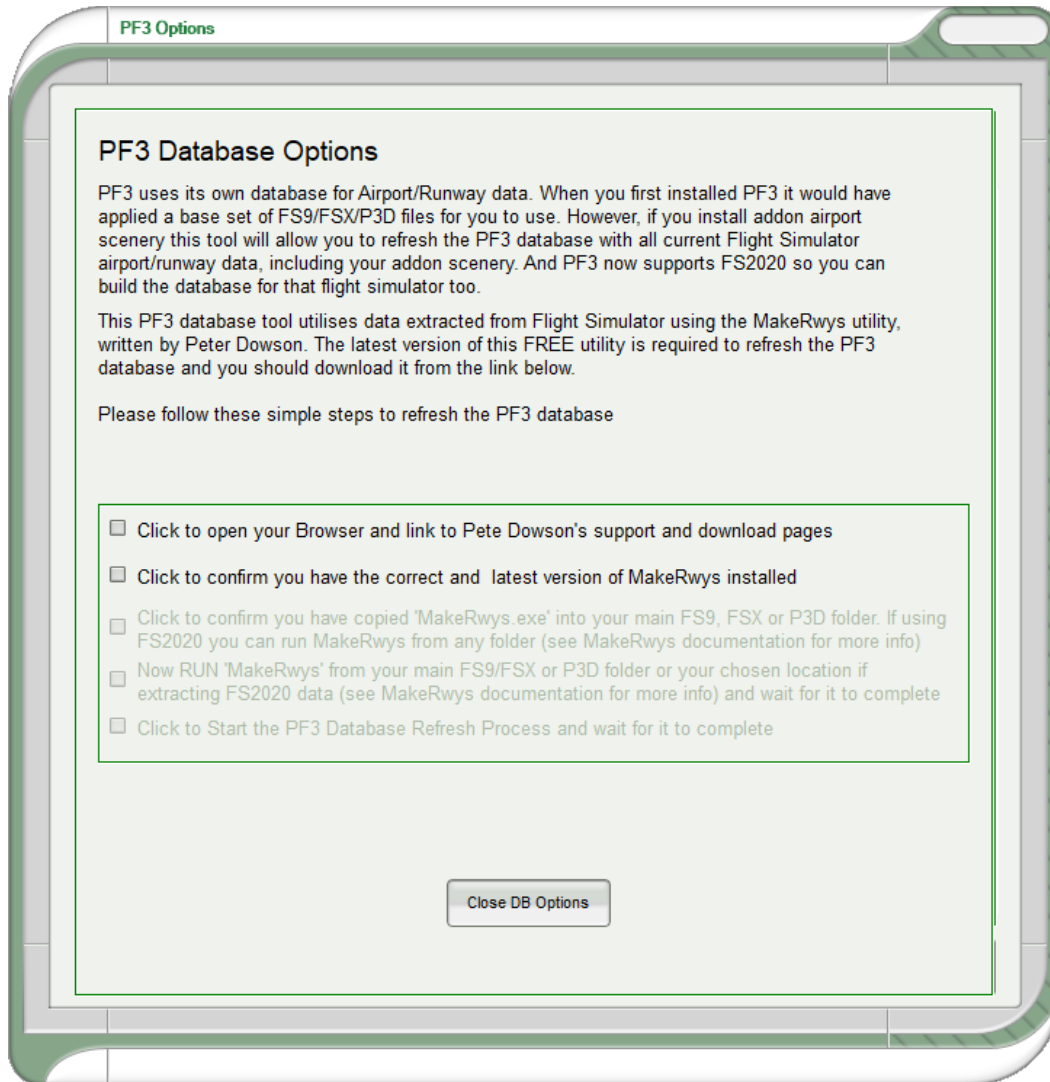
PF3 Options

PF3 Database Options

PF3 uses its own database for Airport/Runway data. When you first installed PF3 it would have applied a base set of FS9/FSX/P3D files for you to use. However, if you install addon airport scenery this tool will allow you to refresh the PF3 database with all current Flight Simulator airport/runway data, including your addon scenery. And PF3 now supports FS2020 so you can build the database for that flight simulator too.

This PF3 database tool utilises data extracted from Flight Simulator using the MakeRwys utility, written by Peter Dowson. The latest version of this FREE utility is required to refresh the PF3 database and you should download it from the link below.

Please follow these simple steps to refresh the PF3 database

Click to open your Browser and link to Pete Dowson's support and download pages

Click to confirm you have the correct and latest version of MakeRwys installed

Click to confirm you have copied 'MakeRwys.exe' into your main FS9, FSX or P3D folder. If using FS2020 you can run MakeRwys from any folder (see MakeRwys documentation for more info)

Now RUN 'MakeRwys' from your main FS9/FSX or P3D folder or your chosen location if extracting FS2020 data (see MakeRwys documentation for more info) and wait for it to complete

Click to Start the PF3 Database Refresh Process and wait for it to complete

Close DB Options